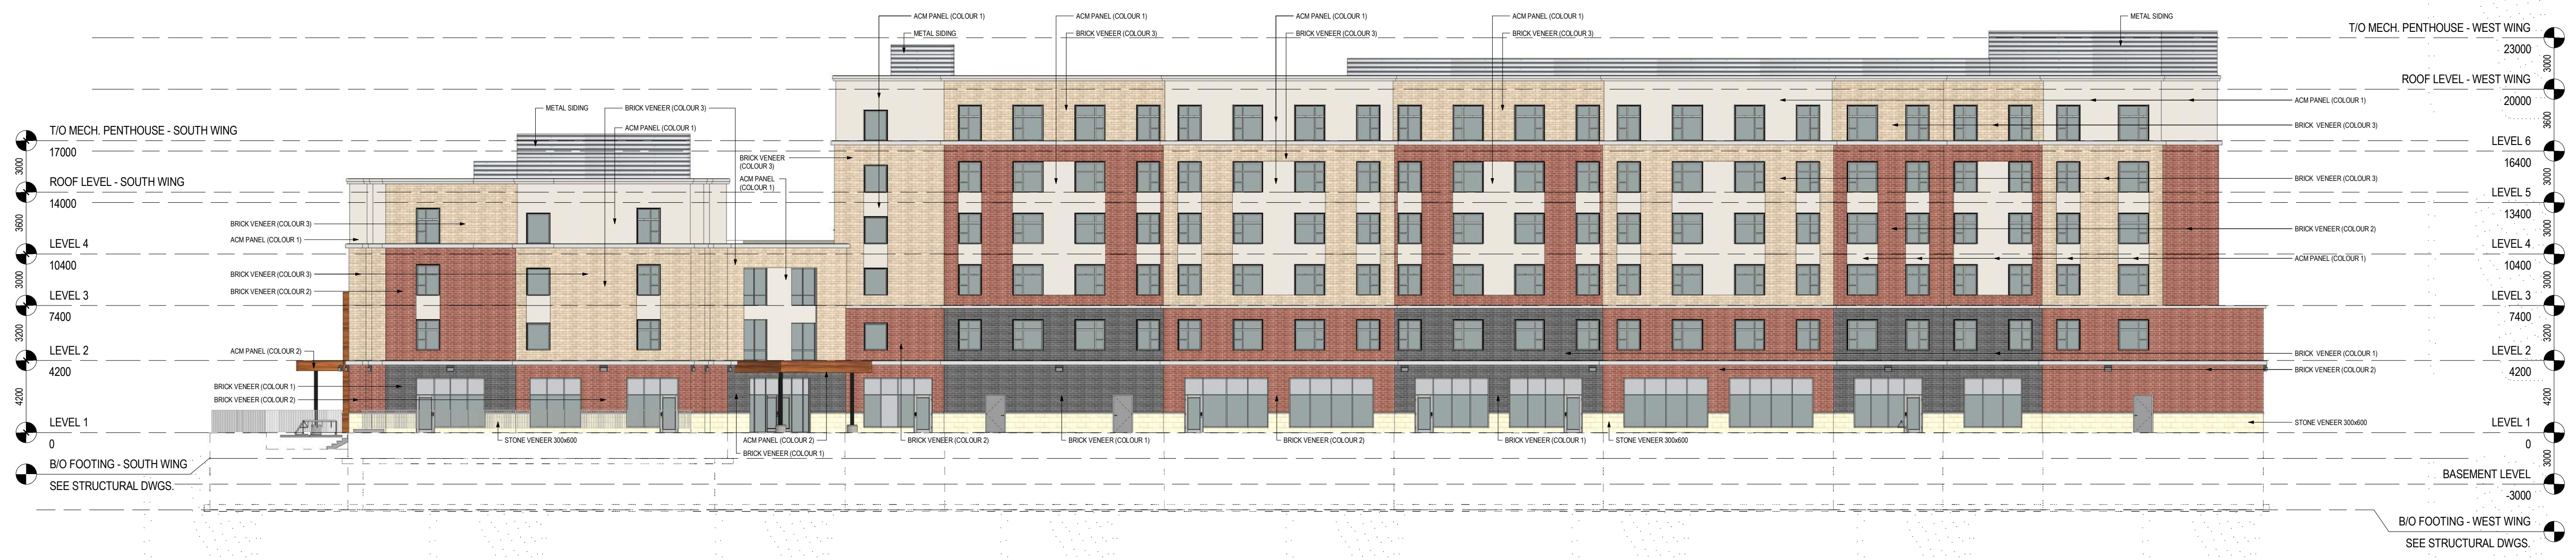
T/O MECH. PENTHOUSE - SOUTH WING
17000
3000
ROOF LEVEL - SOUTH WING
14000
3600
LEVEL 4
10400
3000
LEVEL 3
7400
3200
LEVEL 2
4200
4200
LEVEL 1
0
B/O FOOTING - SOUTH WING
SEE STRUCTURAL DWGS.

METAL SIDING
BRICK VENEER (COLOUR 3)
ACM PANEL (COLOUR 1)
BRICK VENEER (COLOUR 3)
ACM PANEL (COLOUR 1)
BRICK VENEER (COLOUR 3)
BRICK VENEER (COLOUR 2)
ACM PANEL (COLOUR 2)
BRICK VENEER (COLOUR 1)
BRICK VENEER (COLOUR 2)
STONE VENEER 300x600
BRICK VENEER (COLOUR 3)
ACM PANEL (COLOUR 1)
ACM PANEL (COLOUR 2)
BRICK VENEER (COLOUR 1)

ACM PANEL (COLOUR 1)
METAL SIDING
ACM PANEL (COLOUR 1)
BRICK VENEER (COLOUR 3)
ACM PANEL (COLOUR 1)
BRICK VENEER (COLOUR 3)
ACM PANEL (COLOUR 1)
BRICK VENEER (COLOUR 3)
METAL SIDING

BRICK VENEER (COLOUR 2)
BRICK VENEER (COLOUR 1)
BRICK VENEER (COLOUR 2)
BRICK VENEER (COLOUR 1)
STONE VENEER 300x600

ACM PANEL (COLOUR 1)
BRICK VENEER (COLOUR 3)
BRICK VENEER (COLOUR 3)
BRICK VENEER (COLOUR 2)
ACM PANEL (COLOUR 1)
BRICK VENEER (COLOUR 1)
BRICK VENEER (COLOUR 2)
STONE VENEER 300x600

T/O MECH. PENTHOUSE - WEST WING
23000
3000
ROOF LEVEL - WEST WING
20000
3600
LEVEL 6
16400
3000
LEVEL 5
13400
3000
LEVEL 4
10400
3000
LEVEL 3
7400
3200
LEVEL 2
4200
4200
LEVEL 1
0
BASEMENT LEVEL
-3000
B/O FOOTING - WEST WING
SEE STRUCTURAL DWGS.